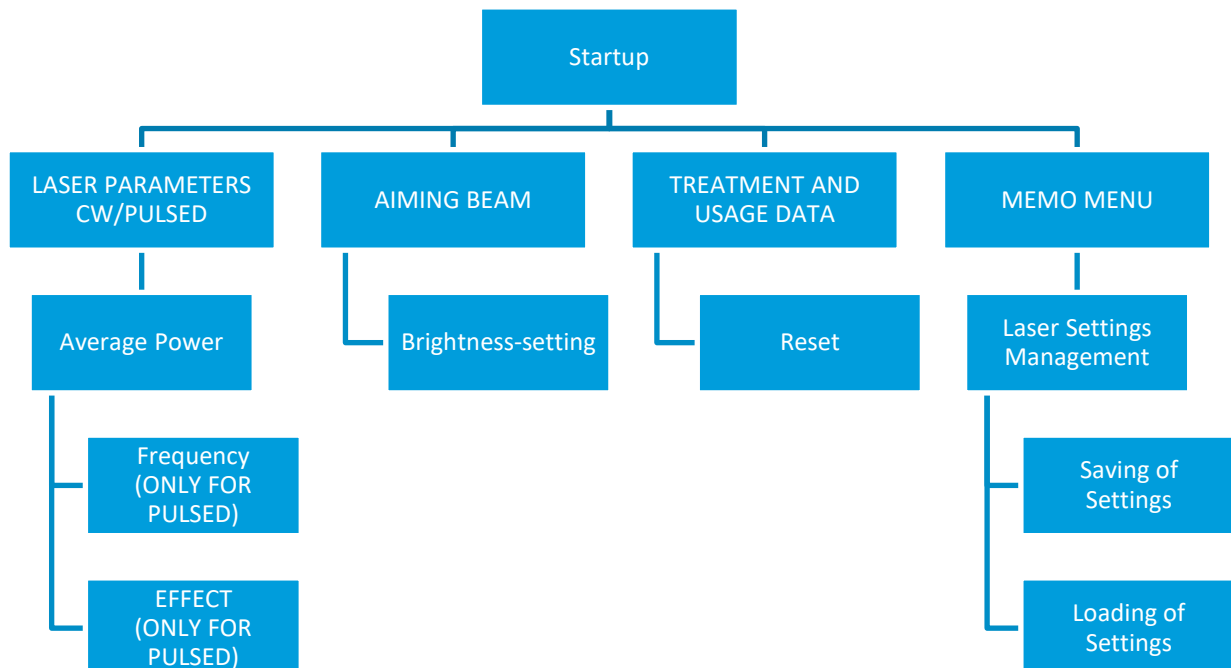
Startup

LASER PARAMETERS CW/PULSED

Average Power

Frequency (ONLY FOR PULSED)

EFFECT (ONLY FOR PULSED)

AIMING BEAM

Brightness-setting

TREATMENT AND USAGE DATA

Reset

MEMO MENU

Laser Settings Management

Saving of Settings

Loading of Settings